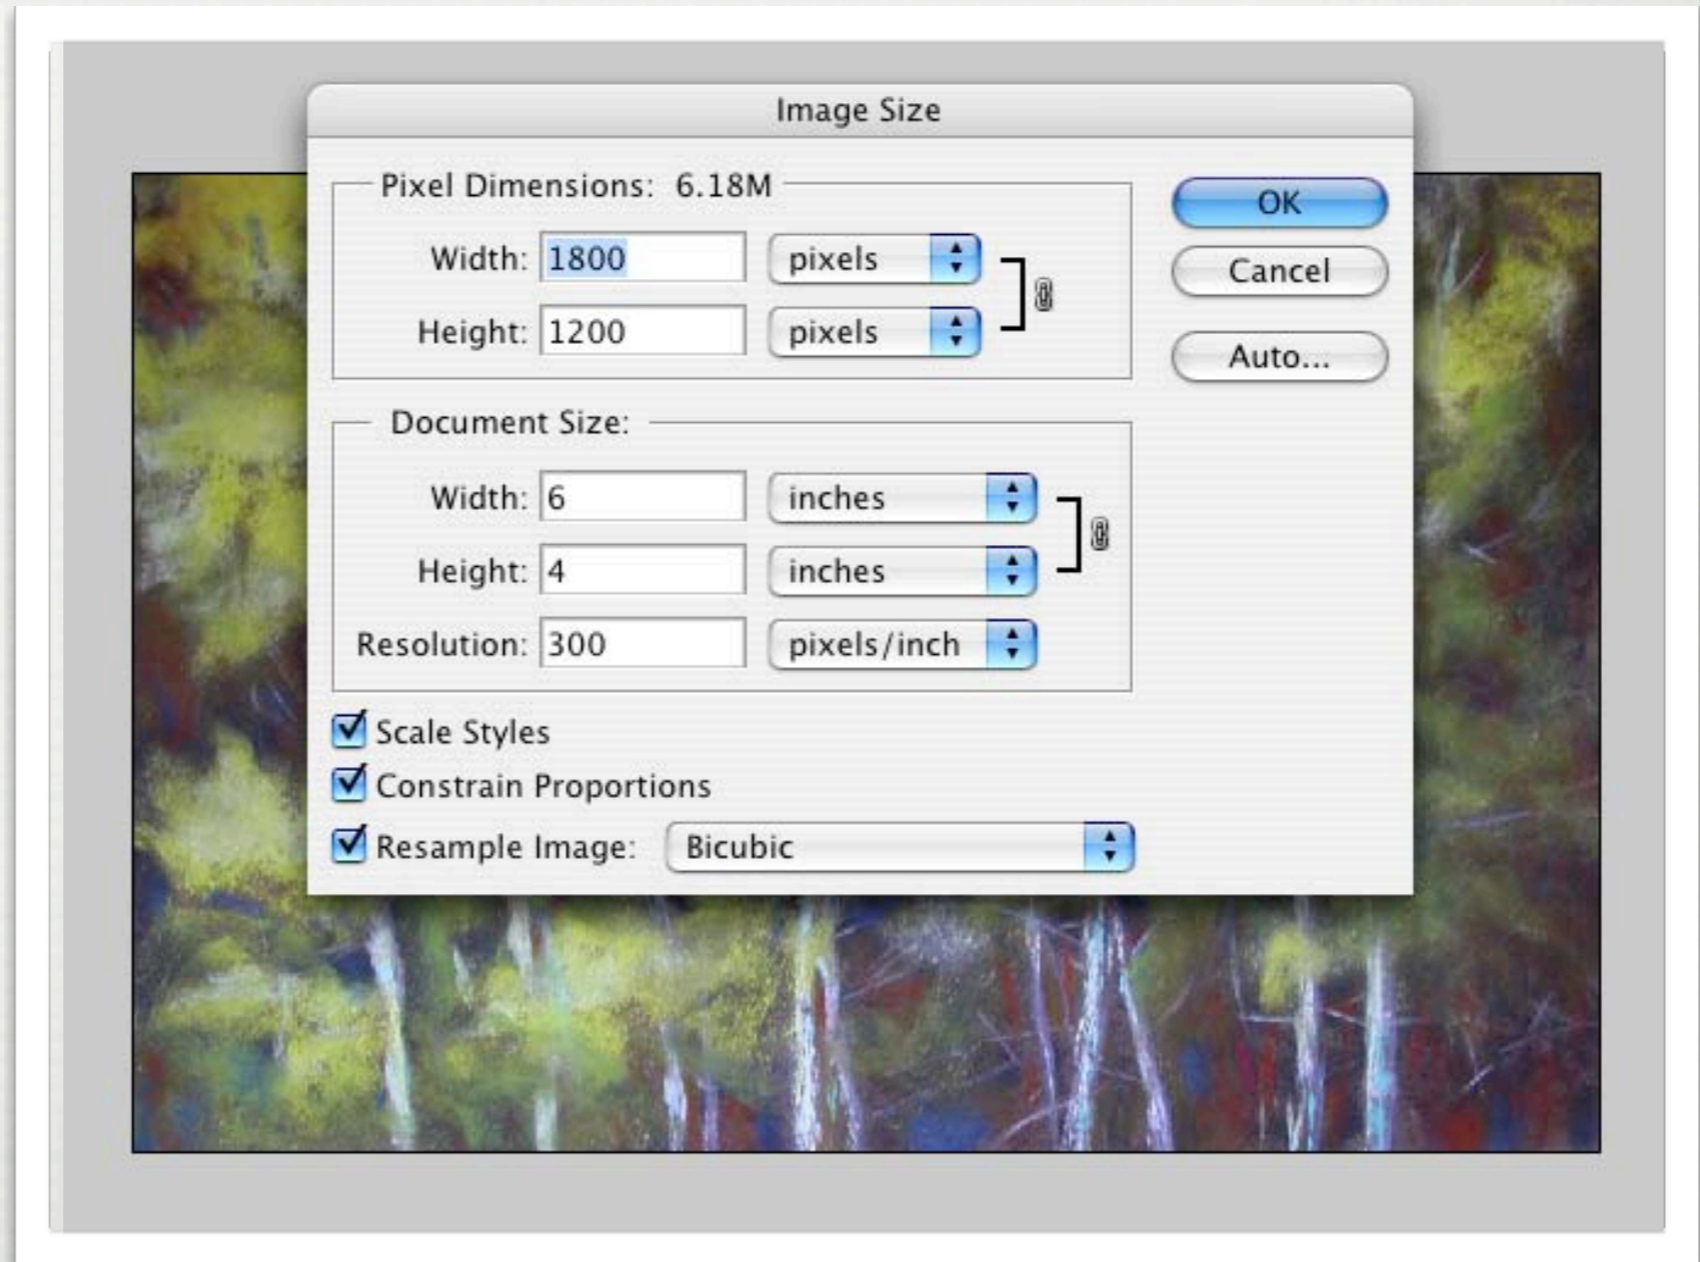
Image Size

Pixel Dimensions: 6.18M

Width: 1800 pixels

Height: 1200 pixels

OK

Cancel

Auto...

Document Size:

Width: 6 inches

Height: 4 inches

Resolution: 300 pixels/inch

Scale Styles

Constrain Proportions

Resample Image: Bicubic